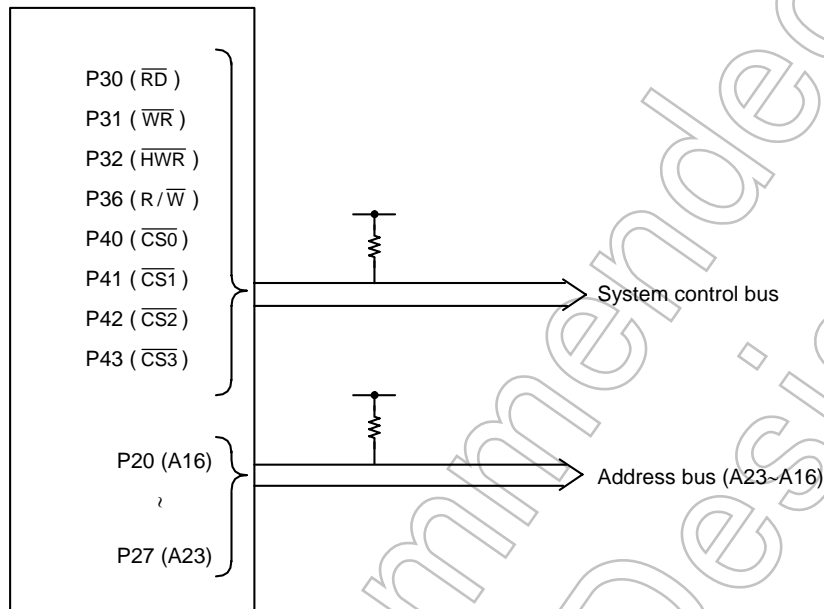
P30 ( $\overline{RD}$ )
P31 ( $\overline{WR}$ )
P32 ( $\overline{HWR}$ )
P36 ( R / $\overline{W}$ )
P40 ( $\overline{CS0}$ )
P41 ( $\overline{CS1}$ )
P42 ( $\overline{CS2}$ )
P43 ( $\overline{CS3}$ )

System control bus

P20 (A16)
~
P27 (A23)

Address bus (A23~A16)